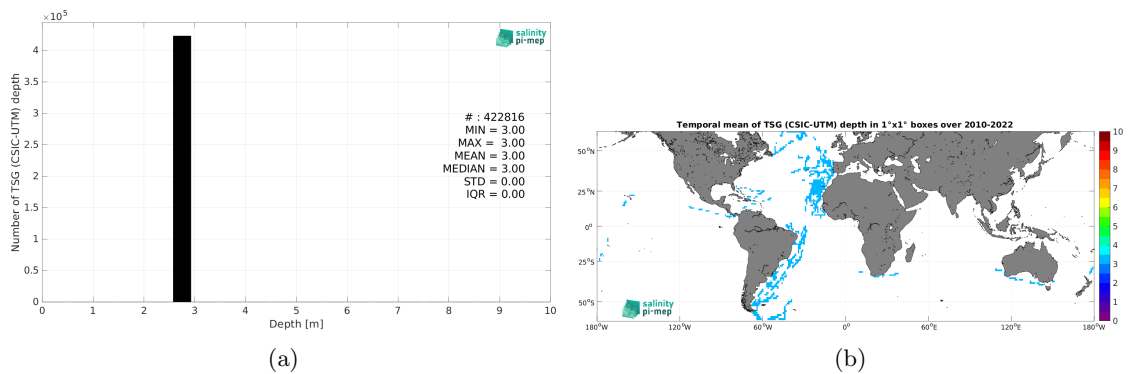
$\times 10^5$

salinity pi-mep

# : 422816
MIN = 3.00
MAX = 3.00
MEAN = 3.00
MEDIAN = 3.00
STD = 0.00
IQR = 0.00

Number of TSG (CSIC-UTM) depth

4
3.5
3
2.5
2
1.5
1
0.5
0

0 1 2 3 4 5 6 7 8 9 10

Depth [m]

(a)

Temporal mean of TSG (CSIC-UTM) depth in 1°x1° boxes over 2010-2022

50°N
25°N
0°
25°S
50°S

180°W 120°W 60°W 0° 60°E 120°E 180°W

salinity pi-mep

10
9
8
7
6
5
4
3
2
1
0

(b)